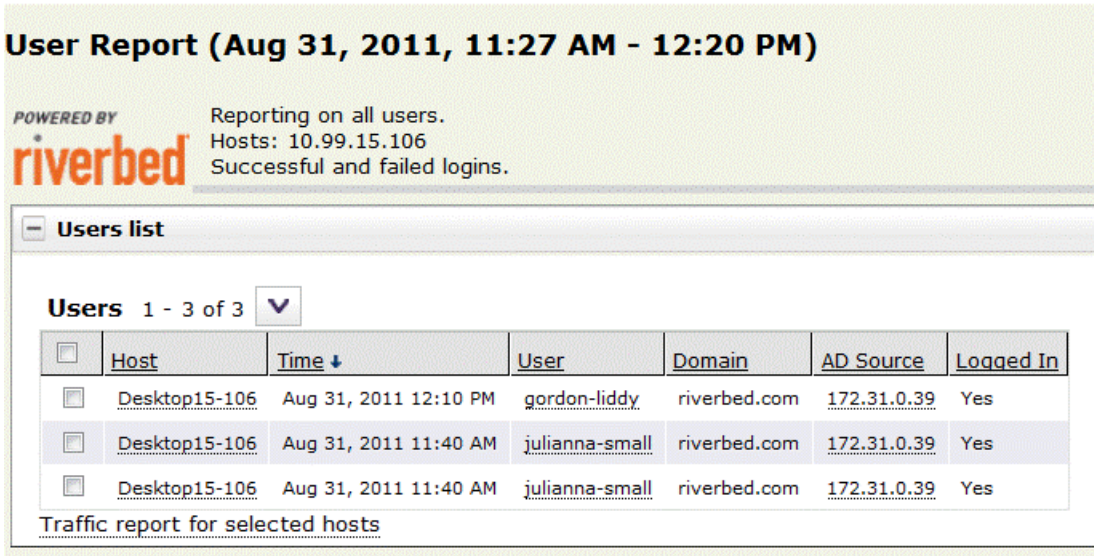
User Report (Aug 31, 2011, 11:27 AM - 12:20 PM)

POWERED BY
riverbed

Reporting on all users.
Hosts: 10.99.15.106
Successful and failed logins.

Users list

Users 1 - 3 of 3

| | Host | Time | User | Domain | AD Source | Logged In |
|---|---|---|---|---|---|---|
| | Desktop15-106 | Aug 31, 2011 12:10 PM | gordon-liddy | riverbed.com | 172.31.0.39 | Yes |
| | Desktop15-106 | Aug 31, 2011 11:40 AM | julianna-small | riverbed.com | 172.31.0.39 | Yes |
| | Desktop15-106 | Aug 31, 2011 11:40 AM | julianna-small | riverbed.com | 172.31.0.39 | Yes |

Traffic report for selected hosts